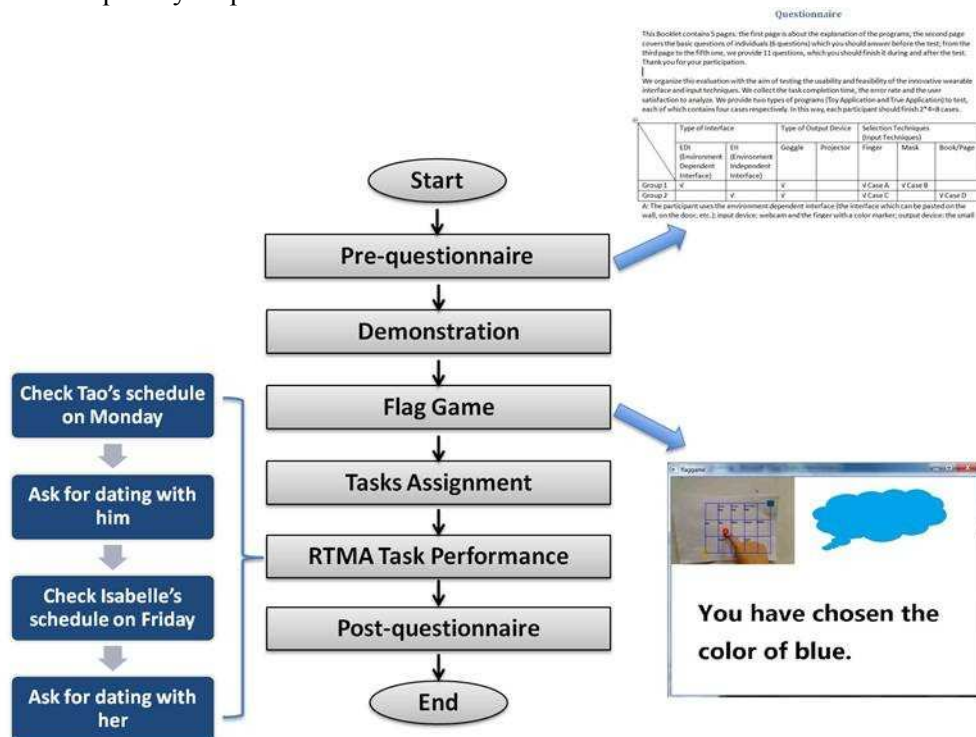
Questionnaire

This Booklet contains 5 pages: the first page is about the explanation of the programs, the second page covers the basic questions of individuals (6 questions) which you should answer before the test; from the third page to the fifth one, we provide 11 questions, which you should finish it during and after the test. Thank you for your participation.

We organize this evaluation with the aim of testing the usability and feasibility of the innovative wearable interface and input techniques. We collect the task completion time, the error rate and the user satisfaction to analyze. We provide two types of programs (Toy Application and True Application) to test, each of which contains four cases respectively. In this way, each participant should finish 2*4=8 cases.

| | Type of Interface | | Type of Output Device | | Selection Techniques (Input Techniques) | | |
|---|---|---|---|---|---|---|---|
| | EDI (Environment Dependent Interface) | EII (Environment Independent Interface) | Goggle | Projector | Finger | Mask | Book/Page |
| Group 1 | √ | | √ | | √ Case A | √ Case B | |
| Group 2 | | √ | √ | | √ Case C | | √ Case D |

A: The participant uses the environment dependent interface (the interface which can be pasted on the wall, on the door, etc.); input device: webcam and the finger with a color marker; output device: the small

Start
Pre-questionnaire
Demonstration
Flag Game
Tasks Assignment
RTMA Task Performance
Post-questionnaire
End

Check Tao's schedule on Monday
Ask for dating with him
Check Isabelle's schedule on Friday
Ask for dating with her

flaggame

You have chosen the color of blue.